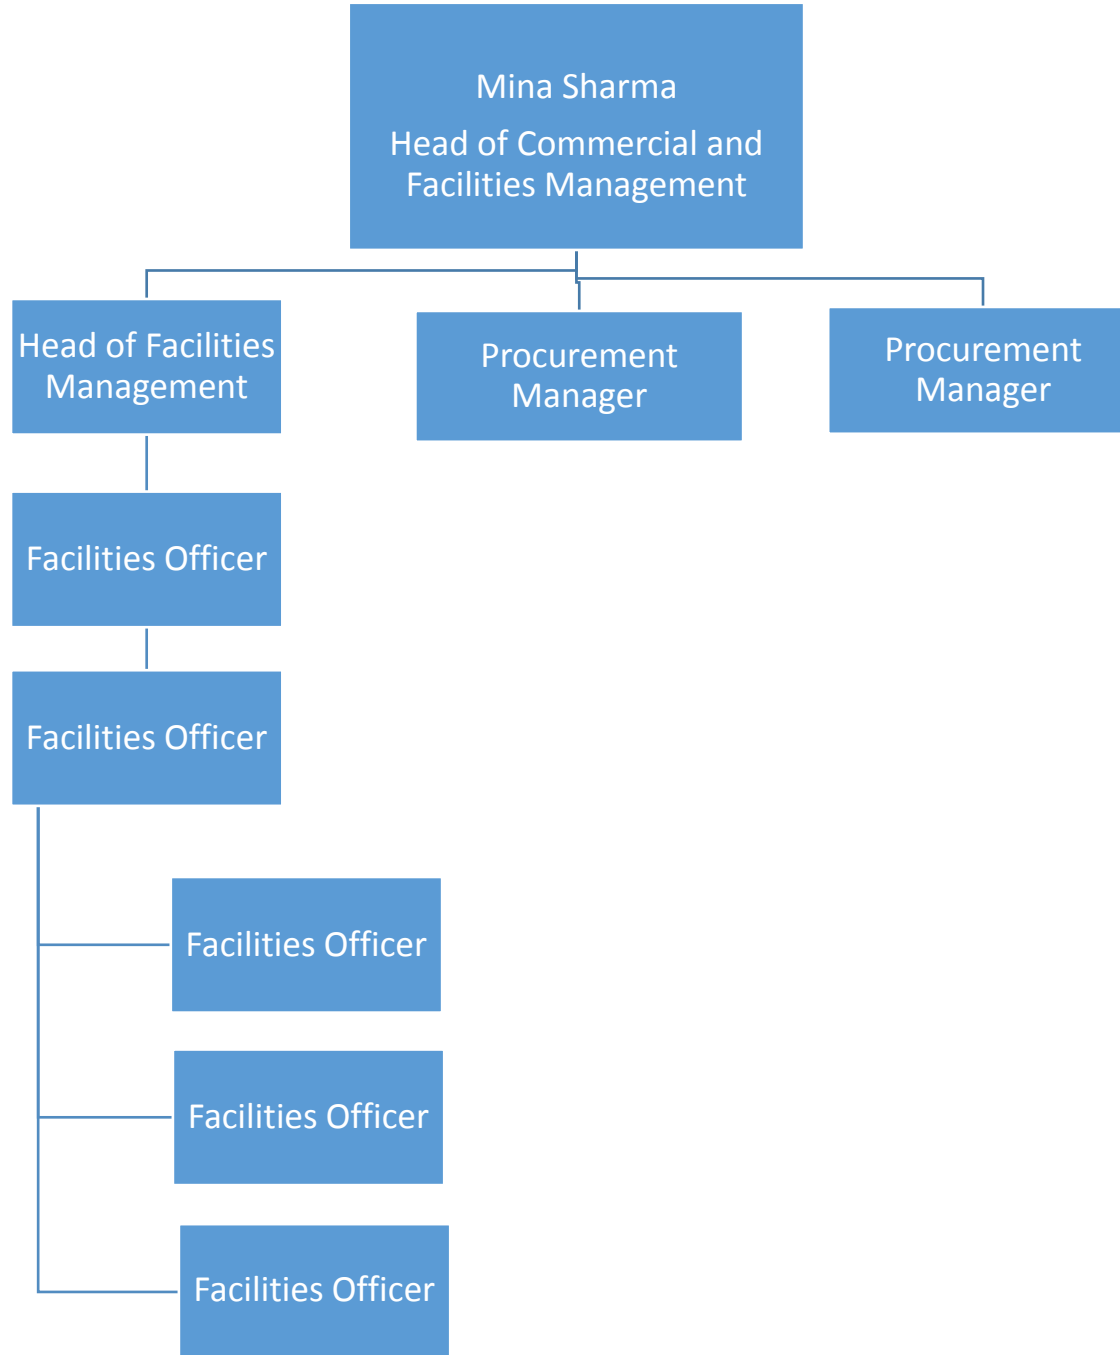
Mina Sharma

Head of Commercial and Facilities Management

Head of Facilities Management

Procurement Manager

Procurement Manager

Facilities Officer

Facilities Officer

Facilities Officer

Facilities Officer

Facilities Officer